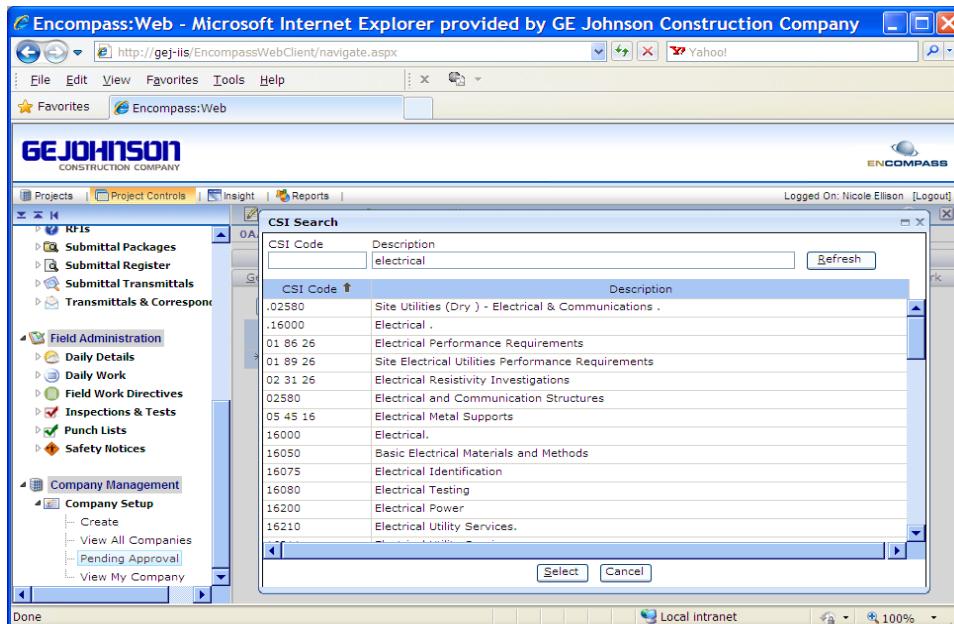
Encompass:Web - Microsoft Internet Explorer provided by GE Johnson Construction Company

http://gej-iis/EncompassWebClient/navigate.aspx

Yahoo!

File Edit View Favorites Tools Help

Favorites Encompass:Web

GEJOHNSON CONSTRUCTION COMPANY

ENCOMPASS

Projects | Project Controls | Insight | Reports |

Logged On: Nicole Ellison [Logout]

RFIs
Submittal Packages
Submittal Register
Submittal Transmittals
Transmittals & Correspond

Field Administration
Daily Details
Daily Work
Field Work Directives
Inspections & Tests
Punch Lists
Safety Notices

Company Management
Company Setup
Create
View All Companies
Pending Approval
View My Company

CSI Search

CSI Code
Description
electrical
Refresh

| CSI Code | Description |
|---|---|
| .02580 | Site Utilities (Dry ) - Electrical & Communications . |
| .16000 | Electrical . |
| 01 86 26 | Electrical Performance Requirements |
| 01 89 26 | Site Electrical Utilities Performance Requirements |
| 02 31 26 | Electrical Resistivity Investigations |
| 02580 | Electrical and Communication Structures |
| 05 45 16 | Electrical Metal Supports |
| 16000 | Electrical. |
| 16050 | Basic Electrical Materials and Methods |
| 16075 | Electrical Identification |
| 16080 | Electrical Testing |
| 16200 | Electrical Power |
| 16210 | Electrical Utility Services. |

Select Cancel

Done
Local intranet
100%